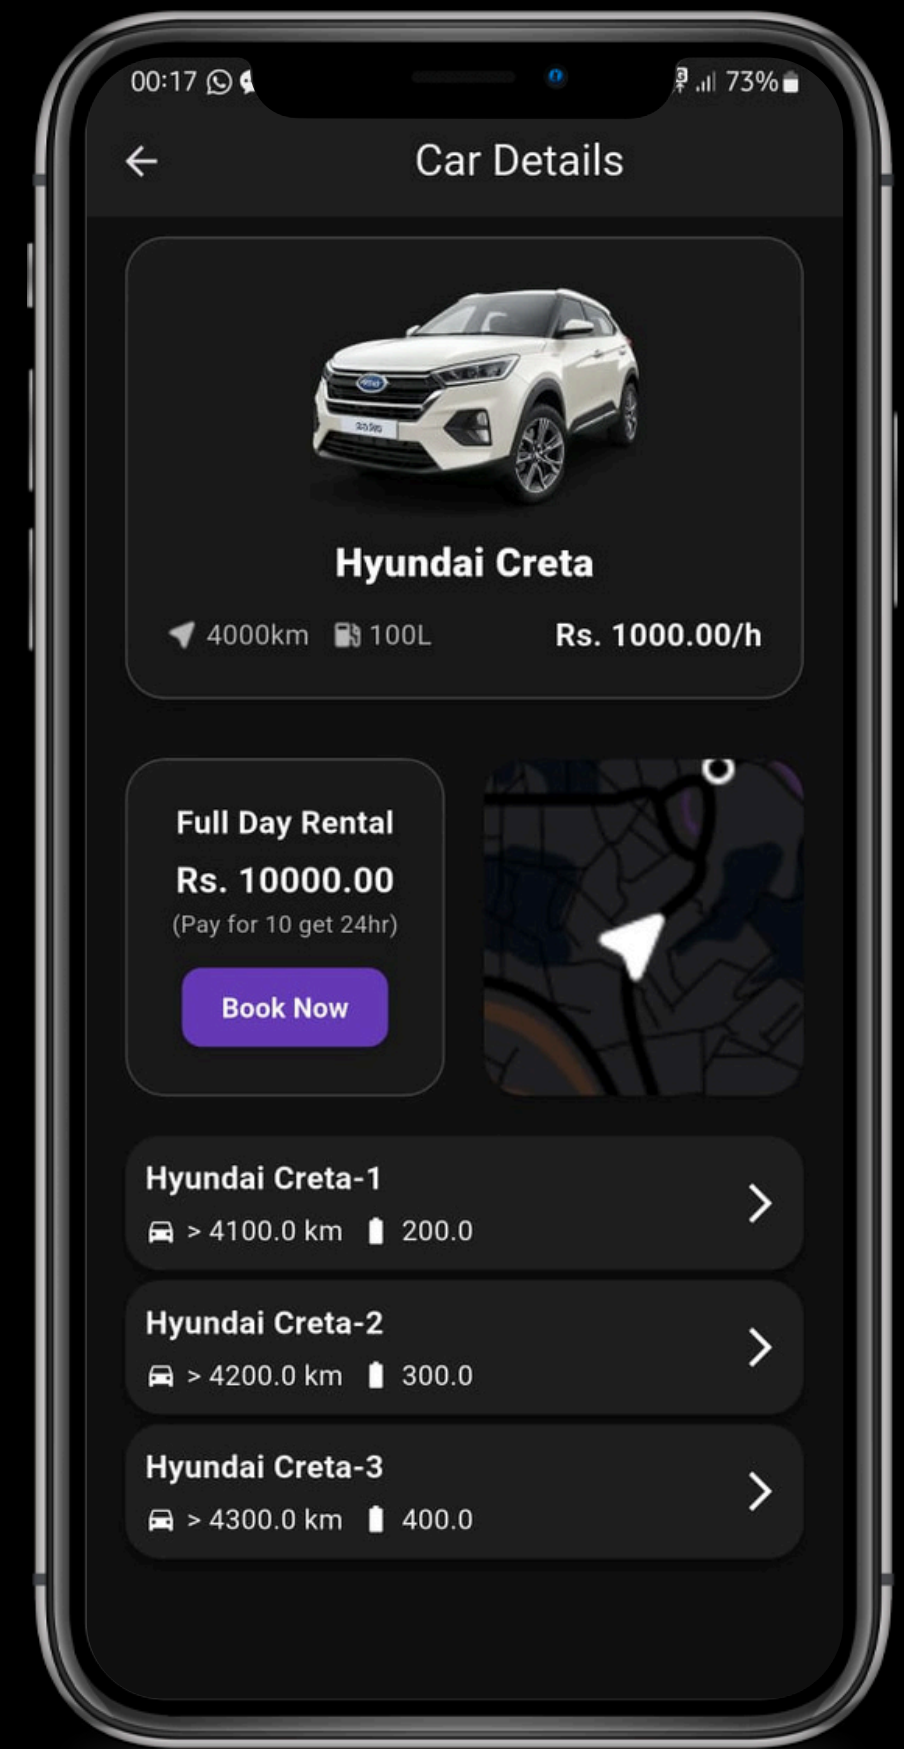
00:17 73%

Car Details

Hyundai Creta

4000km 100L Rs. 1000.00/h

Full Day Rental
Rs. 10000.00
(Pay for 10 get 24hr)
Book Now

Hyundai Creta-1
> 4100.0 km 200.0

Hyundai Creta-2
> 4200.0 km 300.0

Hyundai Creta-3
> 4300.0 km 400.0